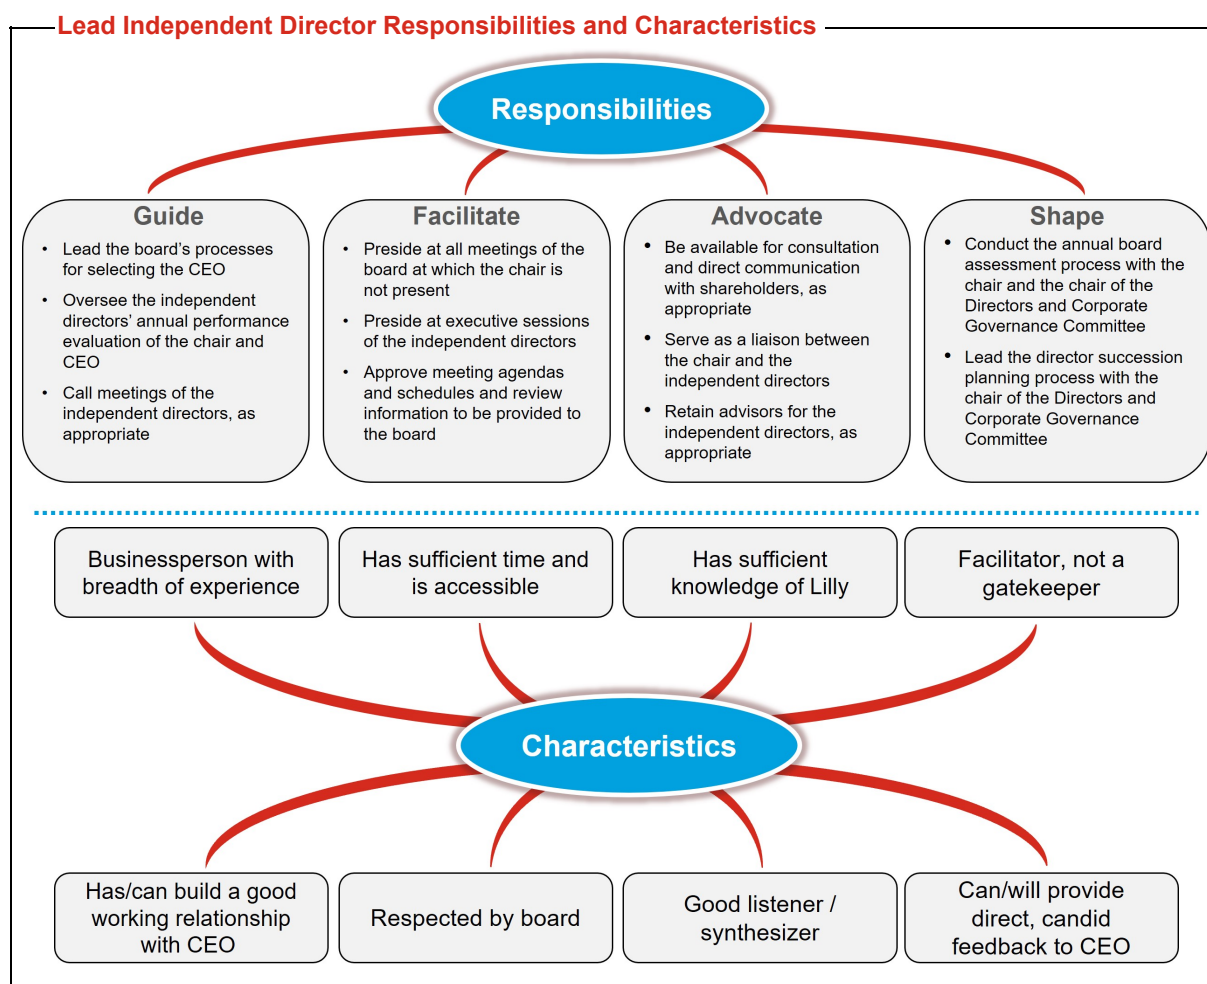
Lead Independent Director Responsibilities and Characteristics

Responsibilities

Guide
- Lead the board's processes for selecting the CEO
- Oversee the independent directors' annual performance evaluation of the chair and CEO
- Call meetings of the independent directors, as appropriate

Facilitate
- Preside at all meetings of the board at which the chair is not present
- Preside at executive sessions of the independent directors
- Approve meeting agendas and schedules and review information to be provided to the board

Advocate
- Be available for consultation and direct communication with shareholders, as appropriate
- Serve as a liaison between the chair and the independent directors
- Retain advisors for the independent directors, as appropriate

Shape
- Conduct the annual board assessment process with the chair and the chair of the Directors and Corporate Governance Committee
- Lead the director succession planning process with the chair of the Directors and Corporate Governance Committee

Businessperson with breadth of experience

Has sufficient time and is accessible

Has sufficient knowledge of Lilly

Facilitator, not a gatekeeper

Characteristics

Has/can build a good working relationship with CEO

Respected by board

Good listener / synthesizer

Can/will provide direct, candid feedback to CEO